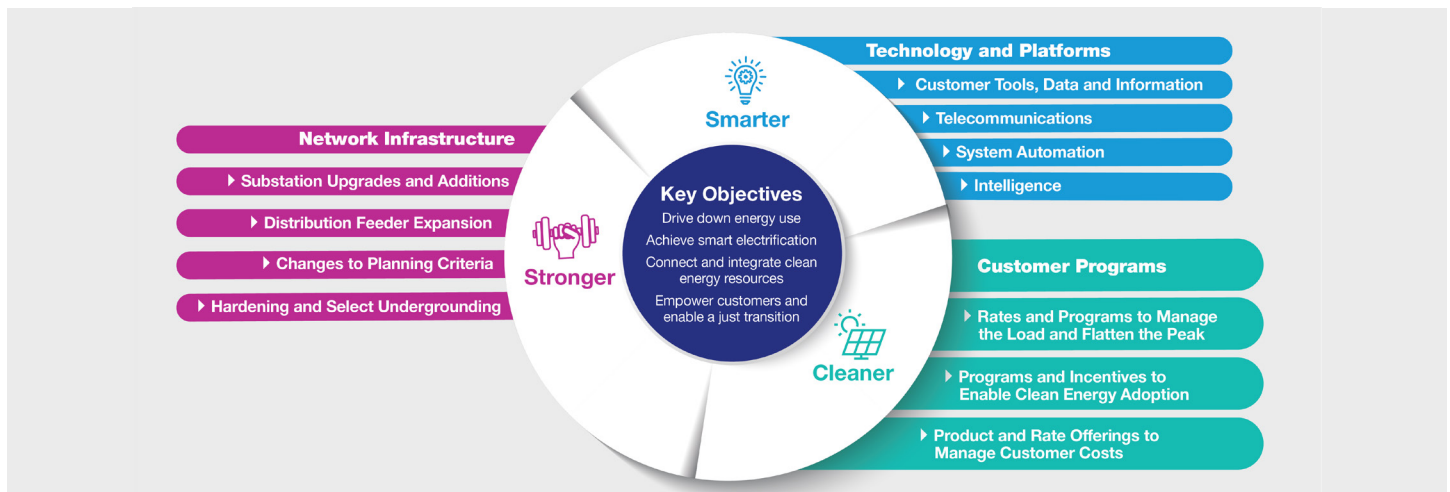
Technology and Platforms
Customer Tools, Data and Information
Telecommunications
System Automation
Intelligence

Smarter

Network Infrastructure
Substation Upgrades and Additions
Distribution Feeder Expansion
Changes to Planning Criteria
Hardening and Select Undergrounding

Stronger

Key Objectives
Drive down energy use
Achieve smart electrification
Connect and integrate clean energy resources
Empower customers and enable a just transition

Cleaner

Customer Programs
Rates and Programs to Manage the Load and Flatten the Peak
Programs and Incentives to Enable Clean Energy Adoption
Product and Rate Offerings to Manage Customer Costs